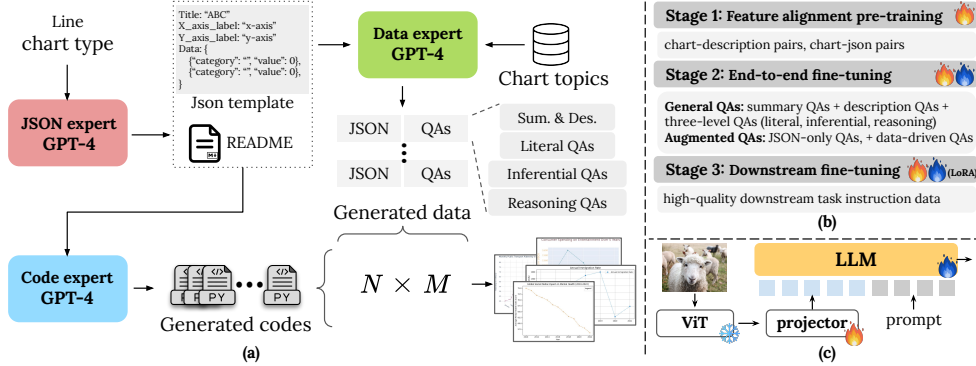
Line chart type

Title: "ABC"
X_axis_label: "x-axis"
Y_axis_label: "y-axis"
Data: {
{"category": "", "value": 0},
{"category": "", "value": 0},
}

Json template

README

JSON expert GPT-4

Data expert GPT-4

Chart topics

JSON QAs

JSON QAs

Sum. & Des.

Literal QAs

Inferential QAs

Reasoning QAs

Generated data

Code expert GPT-4

PY PY

Generated codes

$N \times M$

(a)

Stage 1: Feature alignment pre-training

chart-description pairs, chart-json pairs

Stage 2: End-to-end fine-tuning

**General QAs:** summary QAs + description QAs + three-level QAs (literal, inferential, reasoning)
**Augmented QAs:** JSON-only QAs, + data-driven QAs

Stage 3: Downstream fine-tuning (LoRA)

high-quality downstream task instruction data

(b)

LLM

ViT

projector

prompt

(c)